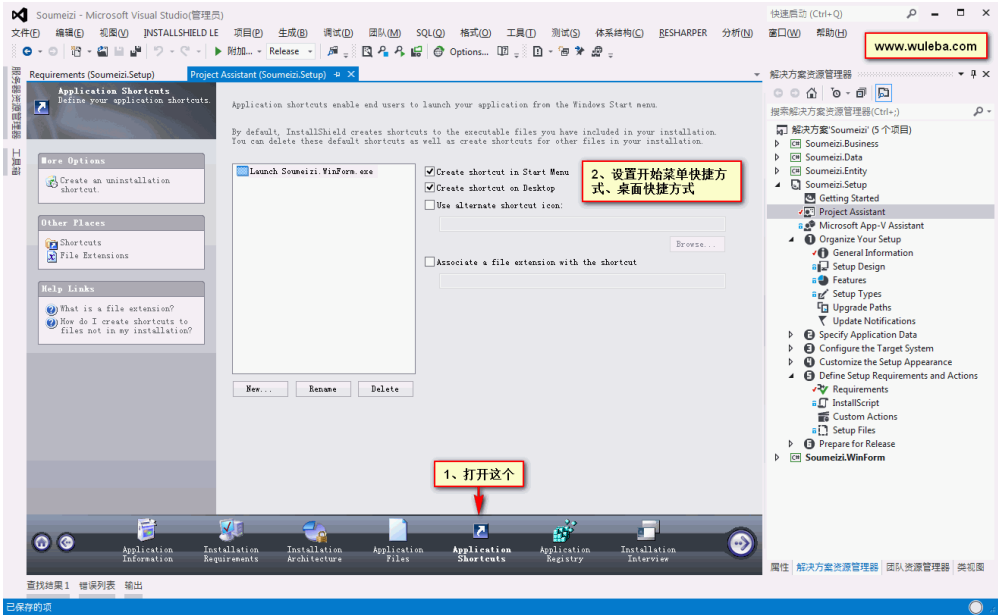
Soumeizi - Microsoft Visual Studio(管理员)

快速启动 (Ctrl+Q)

文件(F) 编辑(E) 视图(V) INSTALLSHIELD LE 项目(P) 生成(B) 调试(D) 团队(M) SQL(Q) 格式(O) 工具(T) 测试(S) 体系结构(C) RESHARPER 分析(N) 窗口(W) 帮助(H)

附加... Release Options...

www.wuleba.com

Requirements (Soumeizi.Setup) Project Assistant (Soumeizi.Setup)

Application Shortcuts
Define your application shortcuts.

Application shortcuts enable end users to launch your application from the Windows Start menu.

By default, InstallShield creates shortcuts to the executable files you have included in your installation. You can delete these default shortcuts as well as create shortcuts for other files in your installation.

More Options
Create an uninstallation shortcut.

Other Places
Shortcuts
File Extensions

Help Links
What is a file extension?
How do I create shortcuts to files not in my installation?

Launch Soumeizi.WinForm.exe

Create shortcut in Start Menu
Create shortcut on Desktop
Use alternate shortcut icon:
Browse...
Associate a file extension with the shortcut

2、设置开始菜单快捷方式、桌面快捷方式

New... Rename Delete

1、打开这个

Application Information
Installation Requirements
Installation Architecture
Application Files
Application Shortcuts
Application Registry
Installation Interview

服务器资源管理器 工具箱

解决方案资源管理器
搜索解决方案资源管理器(Ctrl+;)
解决方案'Soumeizi' (5 个项目)
Soumeizi.Business
Soumeizi.Data
Soumeizi.Entity
Soumeizi.Setup
Getting Started
Project Assistant
Microsoft App-V Assistant
Organize Your Setup
General Information
Setup Design
Features
Setup Types
Upgrade Paths
Update Notifications
Specify Application Data
Configure the Target System
Customize the Setup Appearance
Define Setup Requirements and Actions
Requirements
InstallScript
Custom Actions
Setup Files
Prepare for Release
Soumeizi.WinForm

属性 解决方案资源管理器 团队资源管理器 类视图

查找结果 1 错误列表 输出

已保存的项